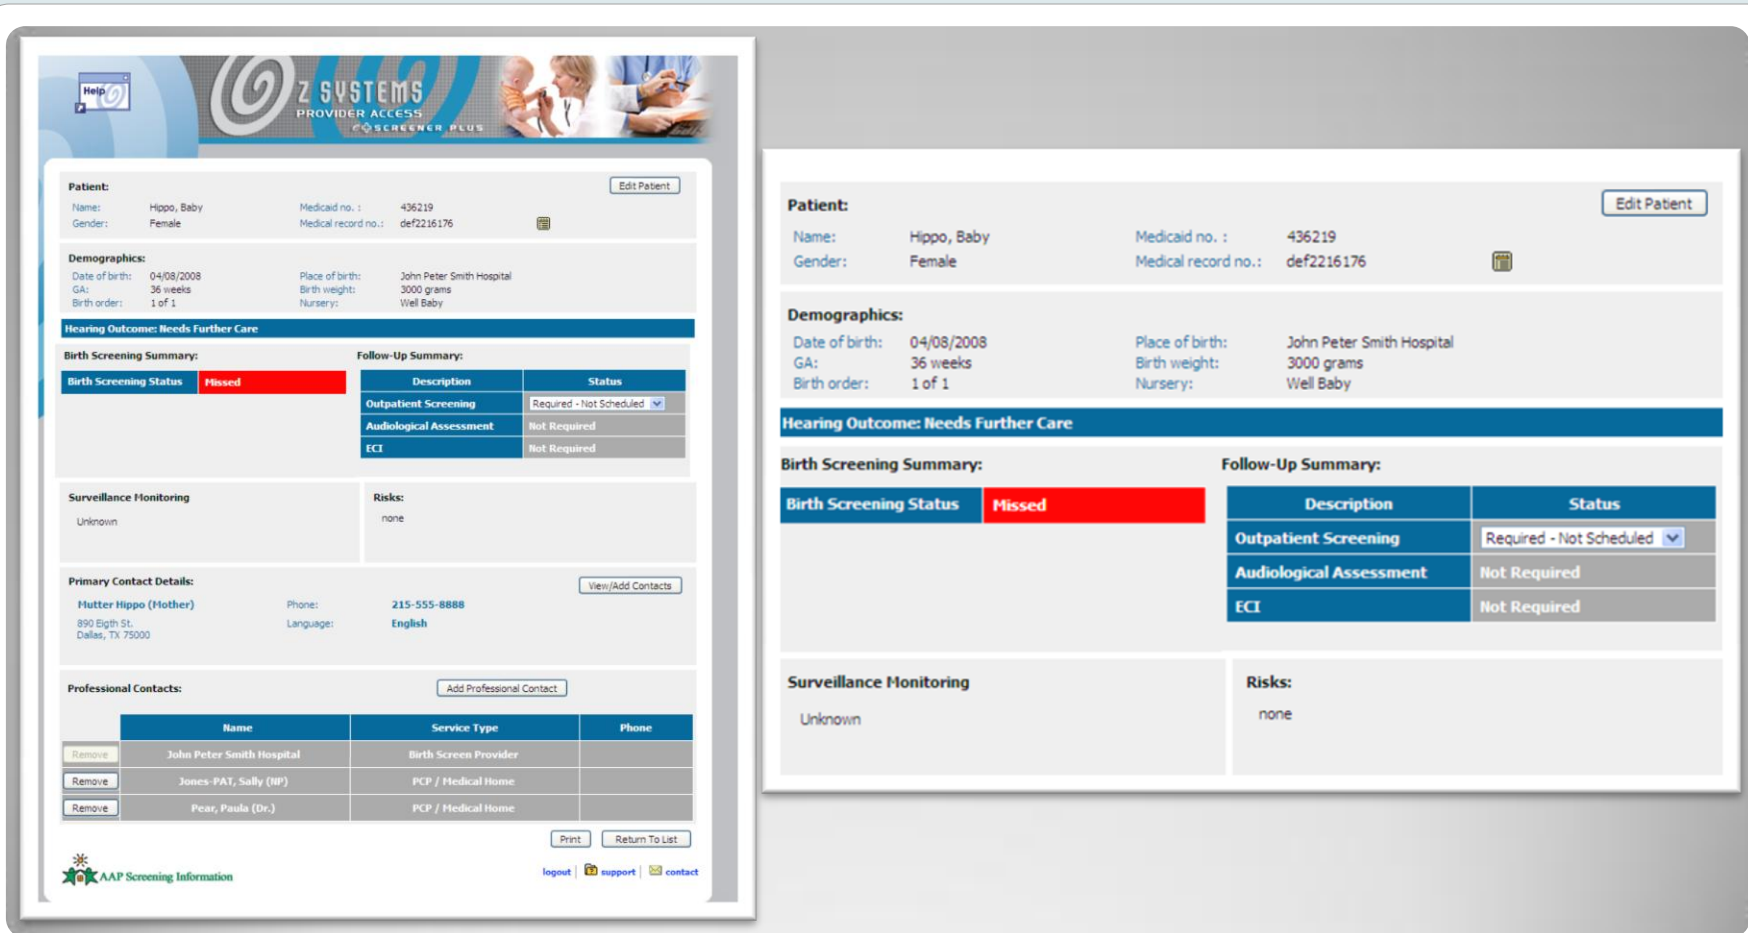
Help

Z SYSTEMS
PROVIDER ACCESS
SCREENER PLUS

Patient:
Edit Patient

Name: Hippo, Baby
Gender: Female
Medicaid no. : 436219
Medical record no.: def2216176

Demographics:
Date of birth: 04/08/2008
GA: 36 weeks
Birth order: 1 of 1
Place of birth: John Peter Smith Hospital
Birth weight: 3000 grams
Nursery: Well Baby

Hearing Outcome: Needs Further Care

Birth Screening Summary:

| Birth Screening Status | Missed |
|---|---|

Follow-Up Summary:

| Description | Status |
|---|---|
| Outpatient Screening | Required - Not Scheduled |
| Audiological Assessment | Not Required |
| ECI | Not Required |

Surveillance Monitoring
Unknown

Risks:
none

Primary Contact Details:
View/Add Contacts

Mutter Hippo (Mother)
890 Eigth St.
Dallas, TX 75000
Phone: 215-555-8888
Language: English

Professional Contacts:
Add Professional Contact

| | Name | Service Type | Phone |
|---|---|---|---|
| Remove | John Peter Smith Hospital | Birth Screen Provider | |
| Remove | Jones-PAT, Sally (NP) | PCP / Medical Home | |
| Remove | Pear, Paula (Dr.) | PCP / Medical Home | |

Print
Return To List

AAP Screening Information

logout | support | contact

Patient:
Edit Patient

Name: Hippo, Baby
Gender: Female
Medicaid no. : 436219
Medical record no.: def2216176

Demographics:
Date of birth: 04/08/2008
GA: 36 weeks
Birth order: 1 of 1
Place of birth: John Peter Smith Hospital
Birth weight: 3000 grams
Nursery: Well Baby

Hearing Outcome: Needs Further Care

Birth Screening Summary:

| Birth Screening Status | Missed |
|---|---|

Follow-Up Summary:

| Description | Status |
|---|---|
| Outpatient Screening | Required - Not Scheduled |
| Audiological Assessment | Not Required |
| ECI | Not Required |

Surveillance Monitoring
Unknown

Risks:
none